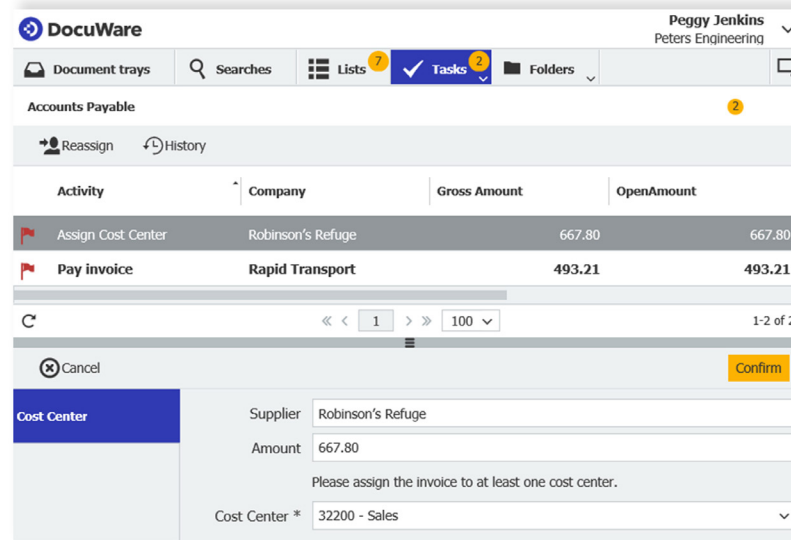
DocuWare

Peggy Jenkins
Peters Engineering

Document trays | Searches | Lists 7 | Tasks 2 | Folders

Accounts Payable 2

Reassign History

| Activity | Company | Gross Amount | OpenAmount |
|---|---|---|---|
| Assign Cost Center | Robinson's Refuge | 667.80 | 667.80 |
| Pay invoice | Rapid Transport | 493.21 | 493.21 |

1 100 1-2 of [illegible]

Cancel

Confirm

Cost Center

Supplier Robinson's Refuge

Amount 667.80

Please assign the invoice to at least one cost center.

Cost Center * 32200 - Sales